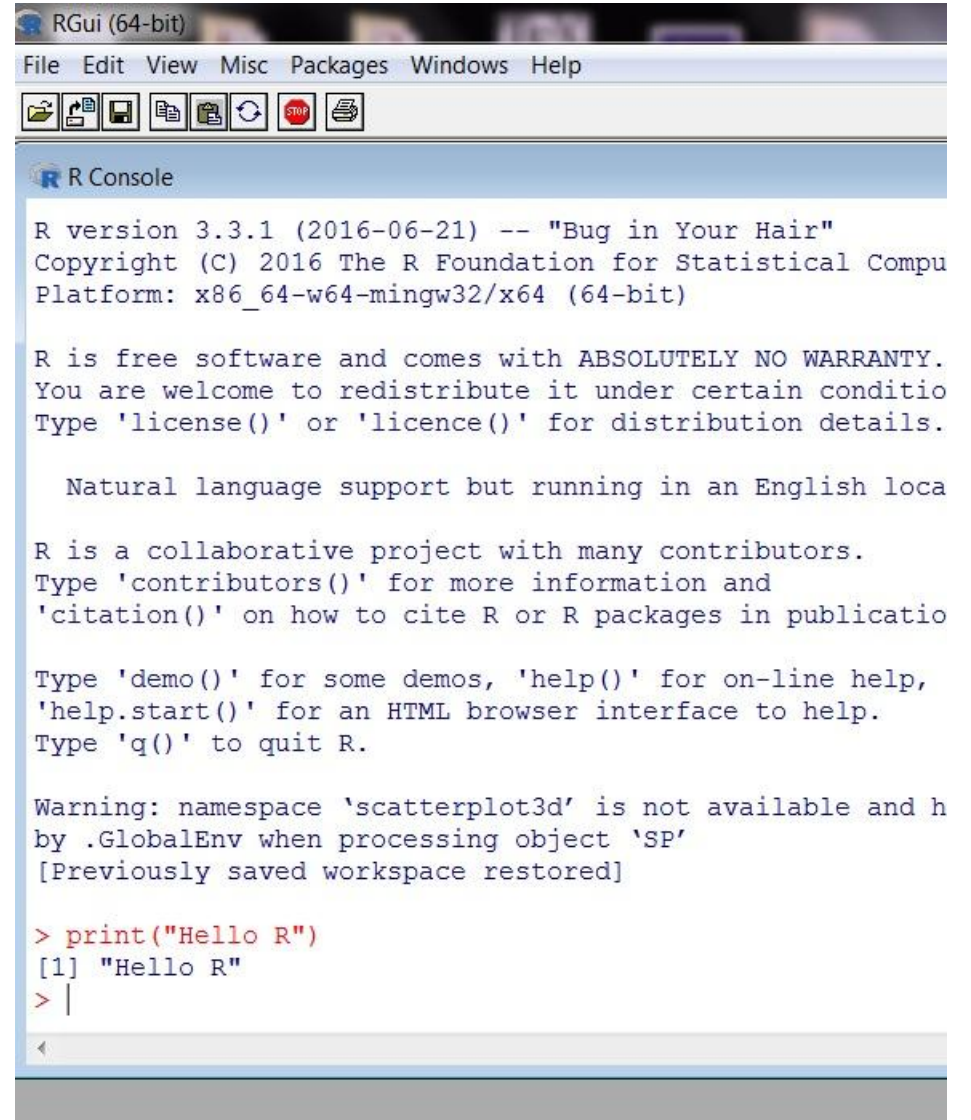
RGui (64-bit)

File Edit View Misc Packages Windows Help

STOP

R Console

R version 3.3.1 (2016-06-21) -- "Bug in Your Hair"
Copyright (C) 2016 The R Foundation for Statistical Compu
Platform: x86_64-w64-mingw32/x64 (64-bit)

R is free software and comes with ABSOLUTELY NO WARRANTY.
You are welcome to redistribute it under certain conditio
Type 'license()' or 'licence()' for distribution details.

  Natural language support but running in an English loca

R is a collaborative project with many contributors.
Type 'contributors()' for more information and
'citation()' on how to cite R or R packages in publicatio

Type 'demo()' for some demos, 'help()' for on-line help,
'help.start()' for an HTML browser interface to help.
Type 'q()' to quit R.

Warning: namespace 'scatterplot3d' is not available and h
by .GlobalEnv when processing object 'SP'
[Previously saved workspace restored]

> print("Hello R")
[1] "Hello R"
>